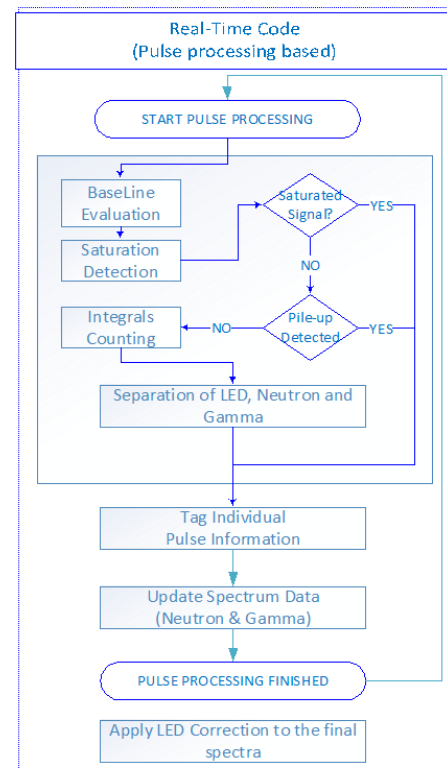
Real-Time Code
(Pulse processing based)

START PULSE PROCESSING

BaseLine Evaluation

Saturation Detection

Saturated Signal?

YES

NO

Integrals Counting

NO

Pile-up Detected

YES

Separation of LED, Neutron and Gamma

Tag Individual Pulse Information

Update Spectrum Data (Neutron & Gamma)

PULSE PROCESSING FINISHED

Apply LED Correction to the final spectra